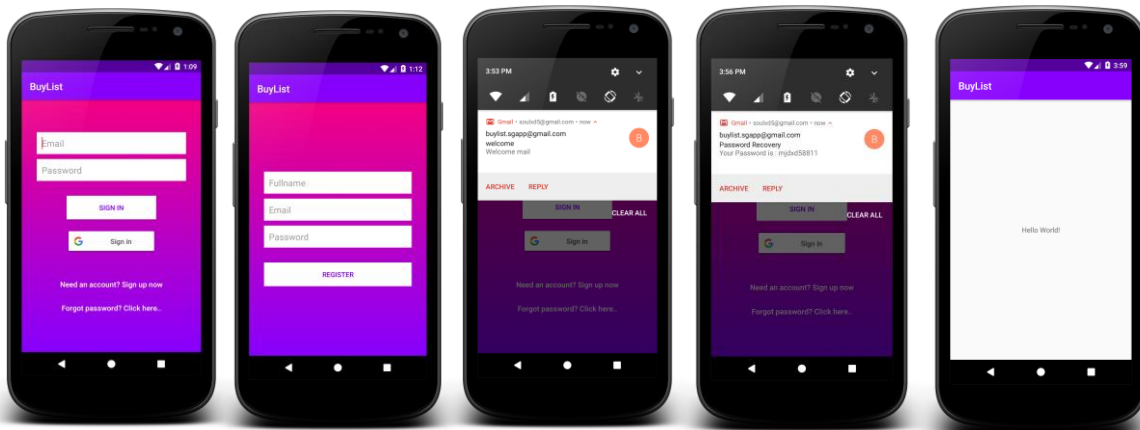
1:09
BuyList
Email
Password
SIGN IN
Sign in
Need an account? Sign up now
Forgot password? Click here..

1:12
BuyList
Fullname
Email
Password
REGISTER

3:53 PM
Gmail • soulxd5@gmail.com • now
B
buylist.sgapp@gmail.com
welcome
Welcome mail
ARCHIVE REPLY
SIGN IN
CLEAR ALL
Sign in
Need an account? Sign up now
Forgot password? Click here..

3:56 PM
Gmail • soulxd5@gmail.com • now
B
buylist.sgapp@gmail.com
Password Recovery
Your Password is : mjdxd58811
ARCHIVE REPLY
SIGN IN
CLEAR ALL
Sign in
Need an account? Sign up now
Forgot password? Click here..

3:59
BuyList
Hello World!